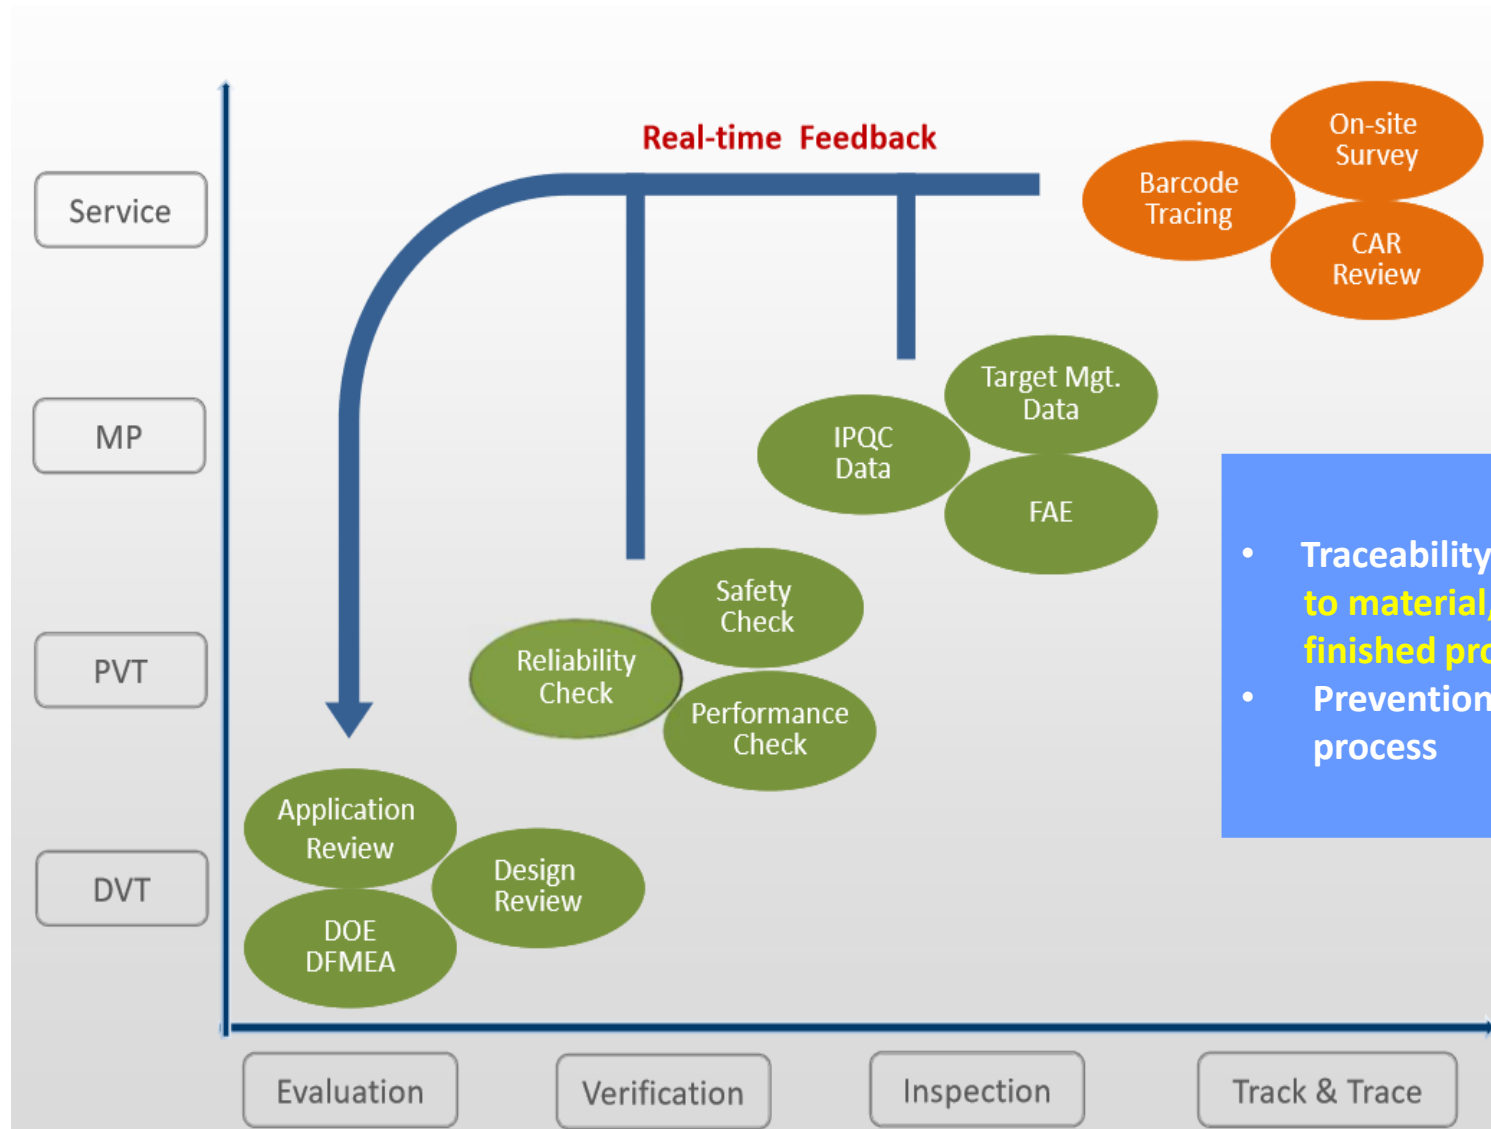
Real-time Feedback

Service

MP

PVT

DVT

On-site Survey

Barcode Tracing

CAR Review

Target Mgt. Data

IPQC Data

FAE

Safety Check

Reliability Check

Performance Check

Application Review

Design Review

DOE DFMEA

• Traceability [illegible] to material, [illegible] finished pro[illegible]
• Prevention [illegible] process

Evaluation

Verification

Inspection

Track & Trace